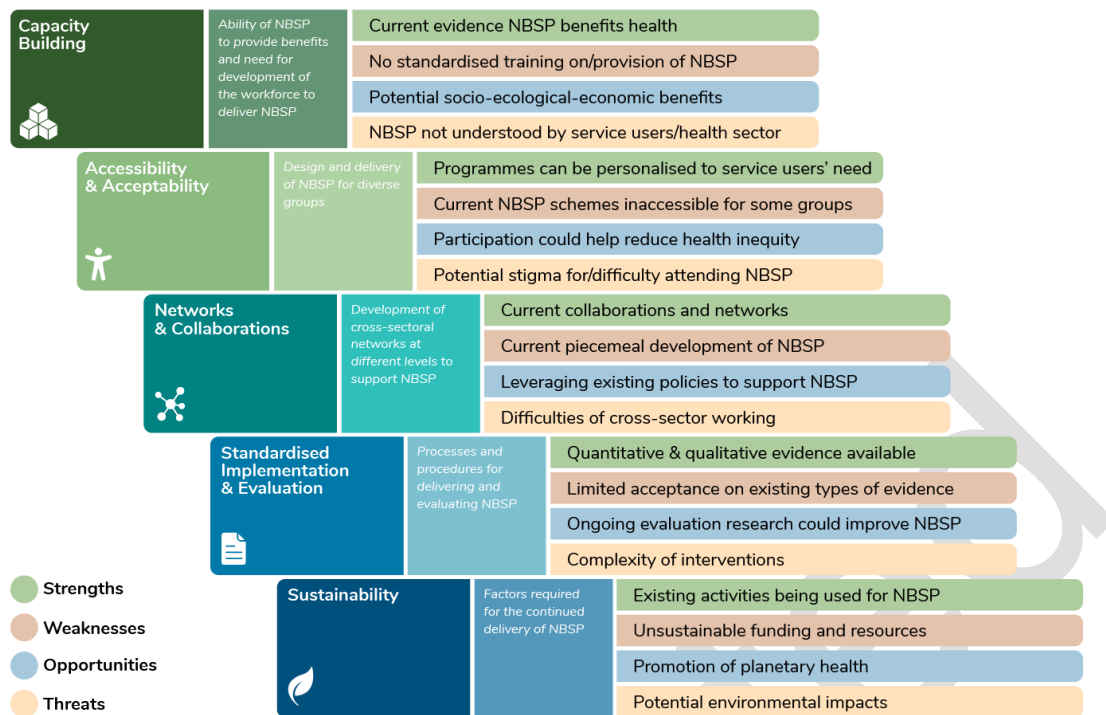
Capacity Building

Ability of NBSP to provide benefits and need for development of the workforce to deliver NBSP

Current evidence NBSP benefits health

No standardised training on/provision of NBSP

Potential socio-ecological-economic benefits

NBSP not understood by service users/health sector

Accessibility & Acceptability

Design and delivery of NBSP for diverse groups

Programmes can be personalised to service users' need

Current NBSP schemes inaccessible for some groups

Participation could help reduce health inequity

Potential stigma for/difficulty attending NBSP

Networks & Collaborations

Development of cross-sectoral networks at different levels to support NBSP

Current collaborations and networks

Current piecemeal development of NBSP

Leveraging existing policies to support NBSP

Difficulties of cross-sector working

Standardised Implementation & Evaluation

Processes and procedures for delivering and evaluating NBSP

Quantitative & qualitative evidence available

Limited acceptance on existing types of evidence

Ongoing evaluation research could improve NBSP

Complexity of interventions

Sustainability

Factors required for the continued delivery of NBSP

Existing activities being used for NBSP

Unsustainable funding and resources

Promotion of planetary health

Potential environmental impacts

Strengths

Weaknesses

Opportunities

Threats